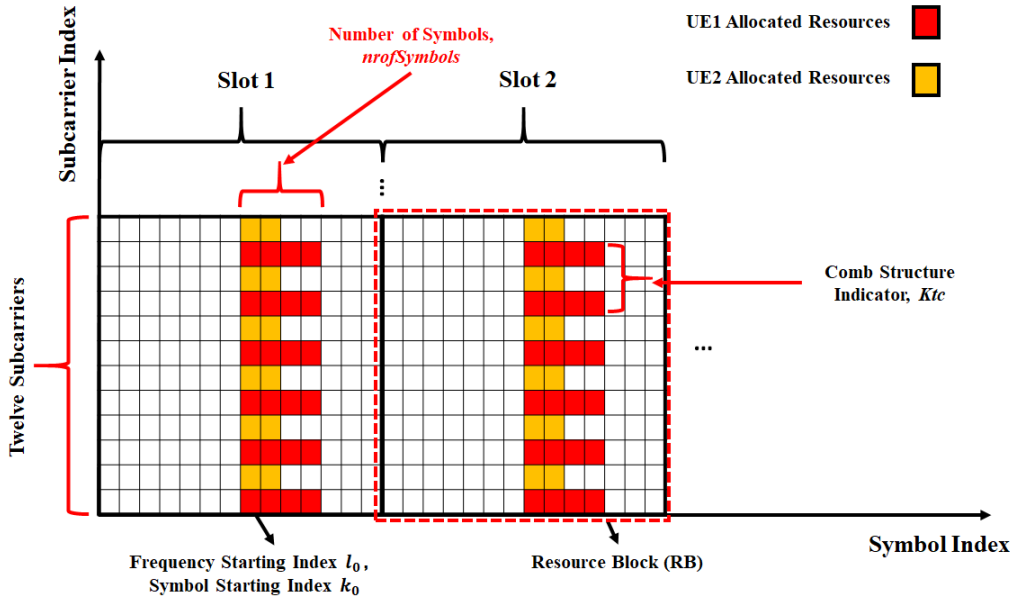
Number of Symbols, nrofSymbols

UE1 Allocated Resources

UE2 Allocated Resources

Subcarrier Index

Slot 1

Slot 2

...

Twelve Subcarriers

Comb Structure Indicator, Ktc

...

Frequency Starting Index $l_0$, Symbol Starting Index $k_0$

Resource Block (RB)

Symbol Index